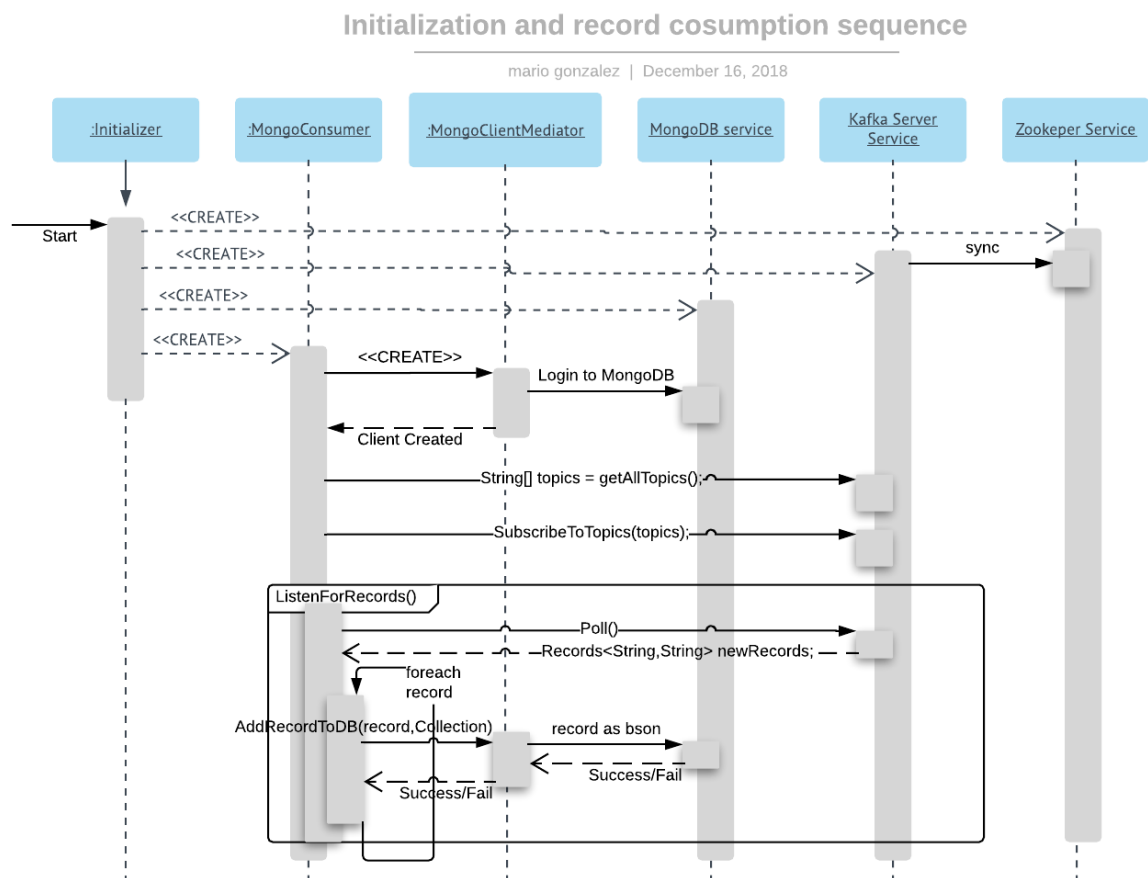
Initialization and record cosumption sequence

mario gonzalez | December 16, 2018

:Initializer

:MongoConsumer

:MongoClientMediator

MongoDB service

Kafka Server Service

Zookeper Service

Start

<<CREATE>>

<<CREATE>>

sync

<<CREATE>>

<<CREATE>>

<<CREATE>>

Login to MongoDB

Client Created

String[] topics = getAllTopics();

SubscribeToTopics(topics);

ListenForRecords()

Poll()

Records<String,String> newRecords;

foreach record

AddRecordToDB(record,Collection)

record as bson

Success/Fail

Success/Fail